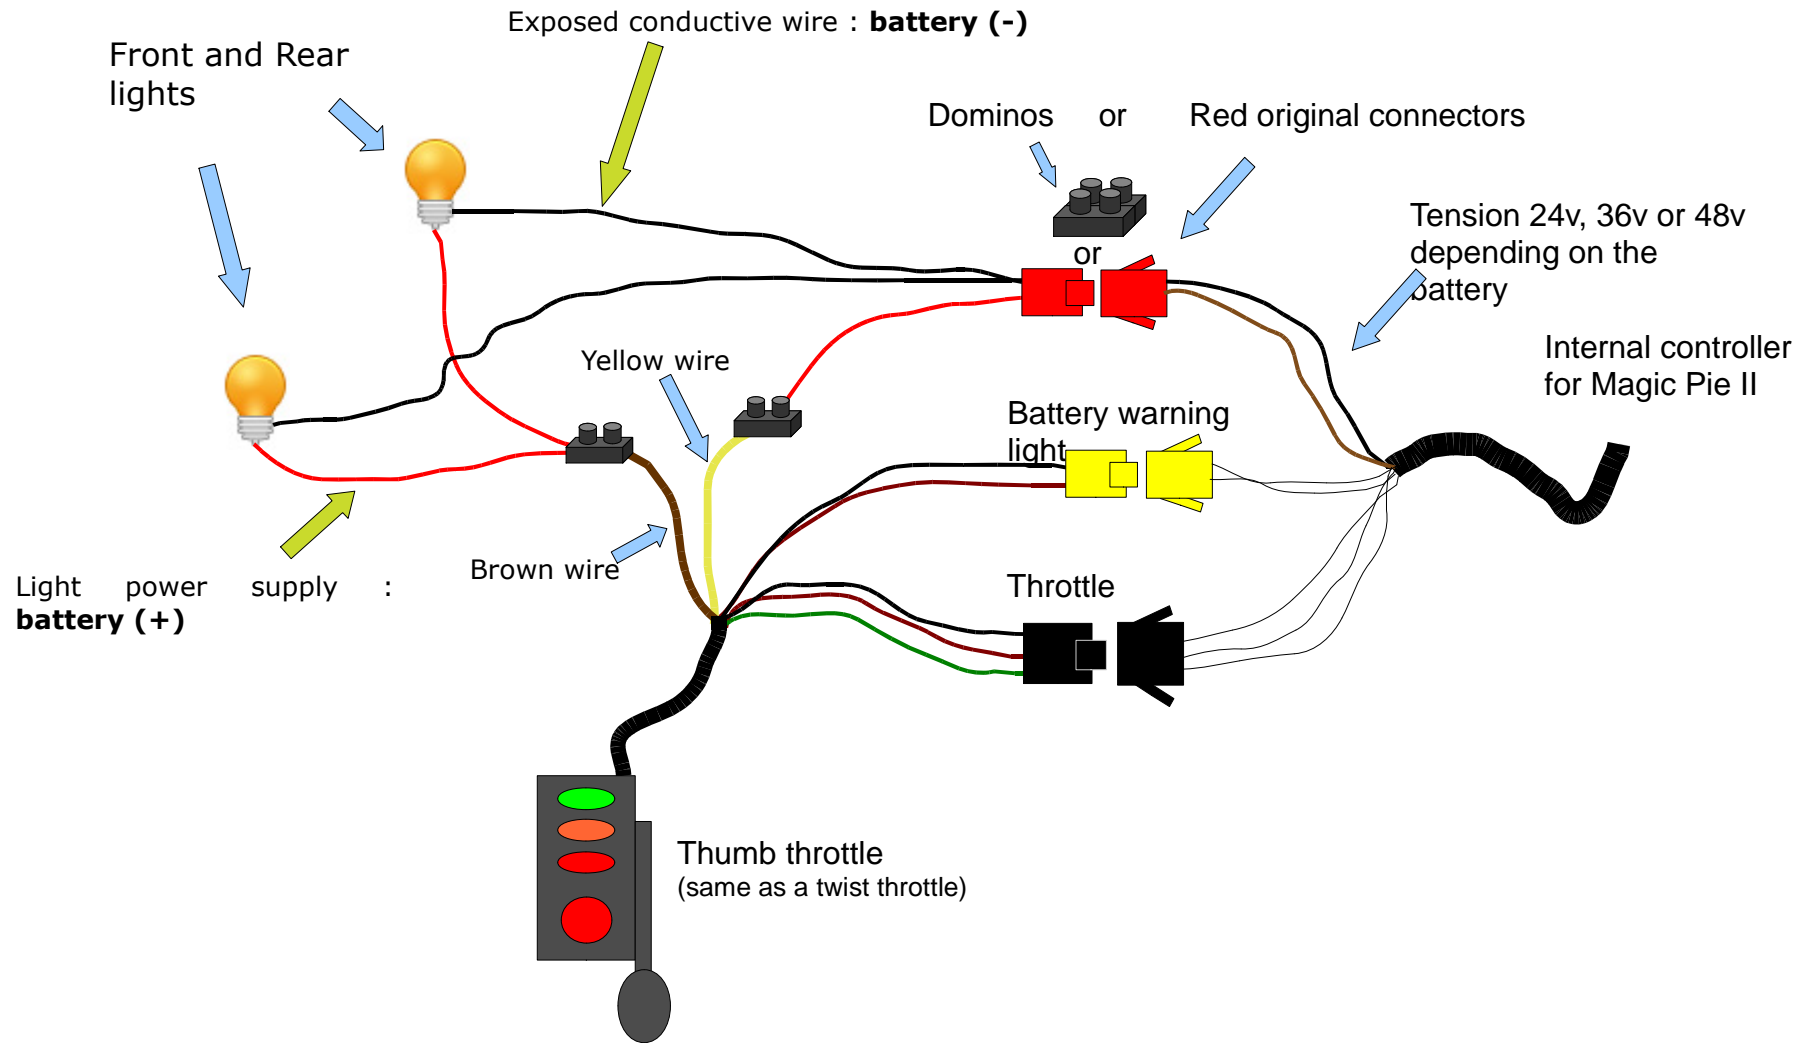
Exposed conductive wire : **battery (-)**

Front and Rear lights

Dominos or Red original connectors

or

Tension 24v, 36v or 48v depending on the battery

Internal controller for Magic Pie II

Yellow wire

Battery warning light

Brown wire

Throttle

Light power supply : **battery (+)**

Thumb throttle
(same as a twist throttle)